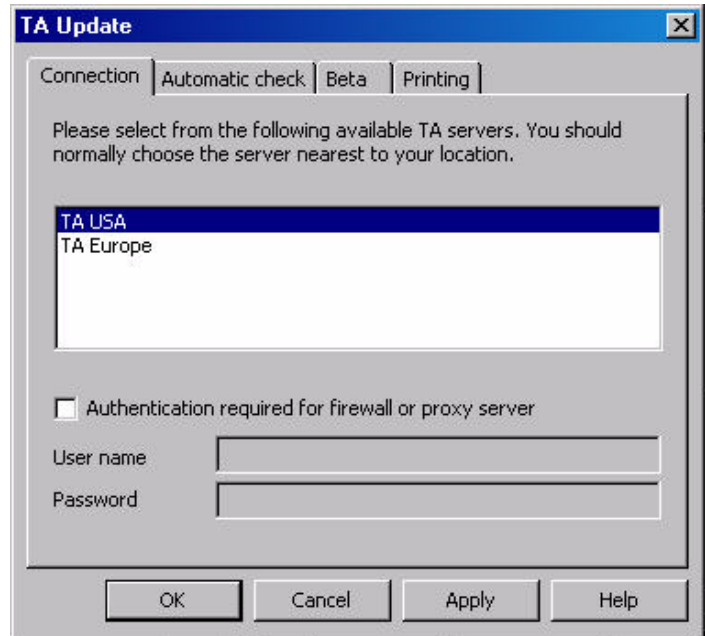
TA Update

Connection | Automatic check | Beta | Printing

Please select from the following available TA servers. You should normally choose the server nearest to your location.

TA USA
TA Europe

Authentication required for firewall or proxy server

User name

Password

OK
Cancel
Apply
Help